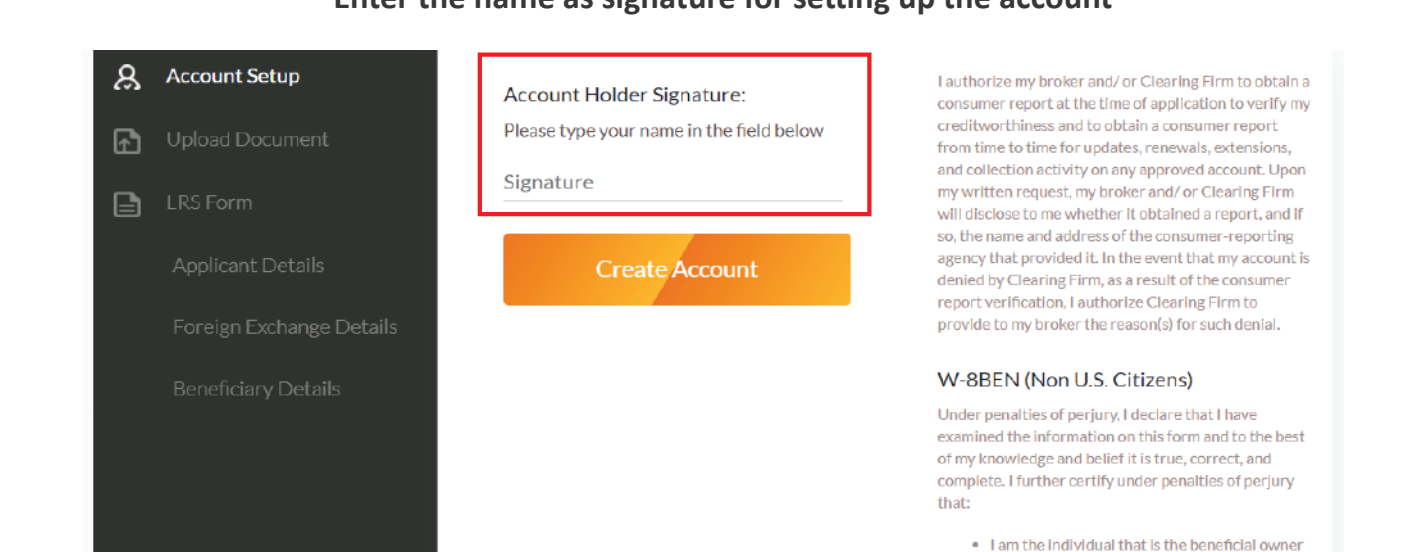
Enter the name as signature for setting up the account

Account Setup

Upload Document

LRS Form

Applicant Details

Foreign Exchange Details

Beneficiary Details

Account Holder Signature:

Please type your name in the field below

Signature

Create Account

I authorize my broker and/ or Clearing Firm to obtain a consumer report at the time of application to verify my creditworthiness and to obtain a consumer report from time to time for updates, renewals, extensions, and collection activity on any approved account. Upon my written request, my broker and/ or Clearing Firm will disclose to me whether it obtained a report, and if so, the name and address of the consumer-reporting agency that provided it. In the event that my account is denied by Clearing Firm, as a result of the consumer report verification, I authorize Clearing Firm to provide to my broker the reason(s) for such denial.

W-8BEN (Non U.S. Citizens)

Under penalties of perjury, I declare that I have examined the information on this form and to the best of my knowledge and belief it is true, correct, and complete. I further certify under penalties of perjury that:

• I am the individual that is the beneficial owner